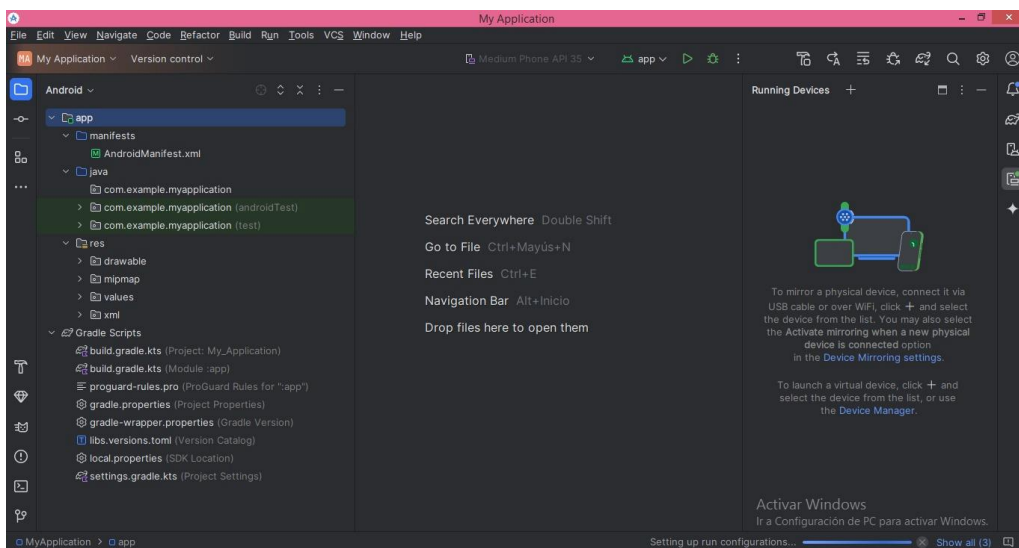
My Application

File Edit View Navigate Code Refactor Build Run Tools VCS Window Help

MA My Application ∨ Version control ∨

Medium Phone API 35 ∨ app ∨

Android ∨

app
manifests
AndroidManifest.xml
java
com.example.myapplication
com.example.myapplication (androidTest)
com.example.myapplication (test)
res
drawable
mipmap
values
xml
Gradle Scripts
build.gradle.kts (Project: My_Application)
build.gradle.kts (Module :app)
proguard-rules.pro (ProGuard Rules for ":app")
gradle.properties (Project Properties)
gradle-wrapper.properties (Gradle Version)
libs.versions.toml (Version Catalog)
local.properties (SDK Location)
settings.gradle.kts (Project Settings)

Search Everywhere Double Shift
Go to File Ctrl+Mayús+N
Recent Files Ctrl+E
Navigation Bar Alt+Inicio
Drop files here to open them

Running Devices +

To mirror a physical device, connect it via USB cable or over WiFi, click + and select the device from the list. You may also select the Activate mirroring when a new physical device is connected option in the Device Mirroring settings.

To launch a virtual device, click + and select the device from the list, or use the Device Manager.

Activar Windows
Ir a Configuración de PC para activar Windows.

MyApplication > app

Setting up run configurations... Show all (3)